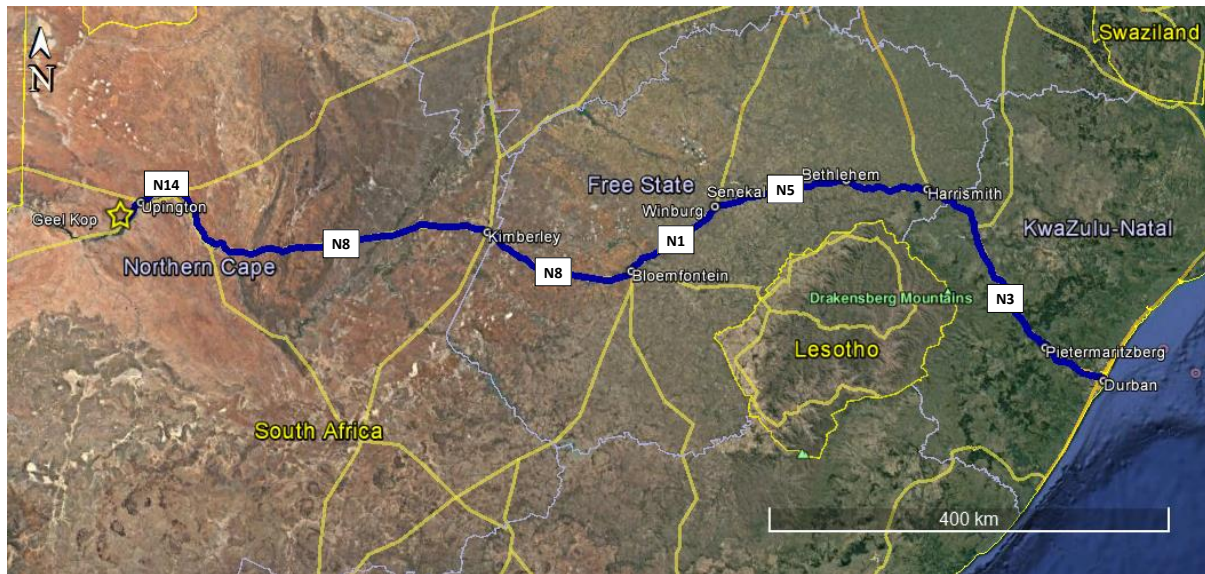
N

Swaziland

N14
Geel Kop
Upington
N8
Northern Cape
Kimberley
N8
Free State
Winburg
N1
Bloemfontein
Senekal
N5
Bethlehem
Harrismith
KwaZulu-Natal
Drakensberg Mountains
N3
Lesotho
Pietermaritzburg
Durban
South Africa
400 km